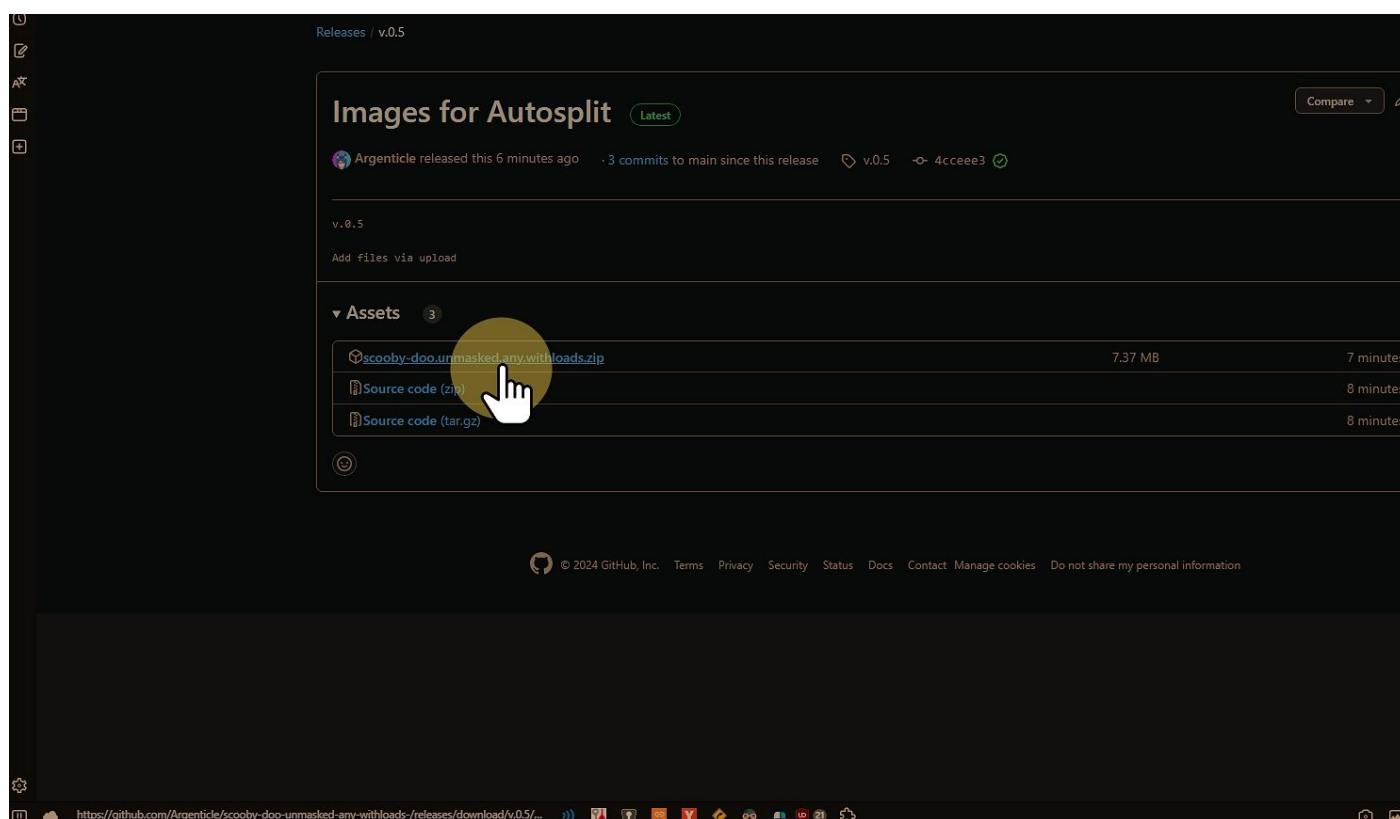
Releases / v.0.5

Images for Autosplit Latest

Compare

Argenticle released this 6 minutes ago · 3 commits to main since this release v.0.5 4cceee3

v.0.5

Add files via upload

Assets 3

| | | |
|---|---|---|
| scooby-doo.unmasked.any.withloads.zip | 7.37 MB | 7 minute |
| Source code (zip) | | 8 minute |
| Source code (tar.gz) | | 8 minute |

© 2024 GitHub, Inc. Terms Privacy Security Status Docs Contact Manage cookies Do not share my personal information

https://github.com/Argenticle/scooby-doo-unmasked-any-withloads-/releases/download/v.0.5/...

21